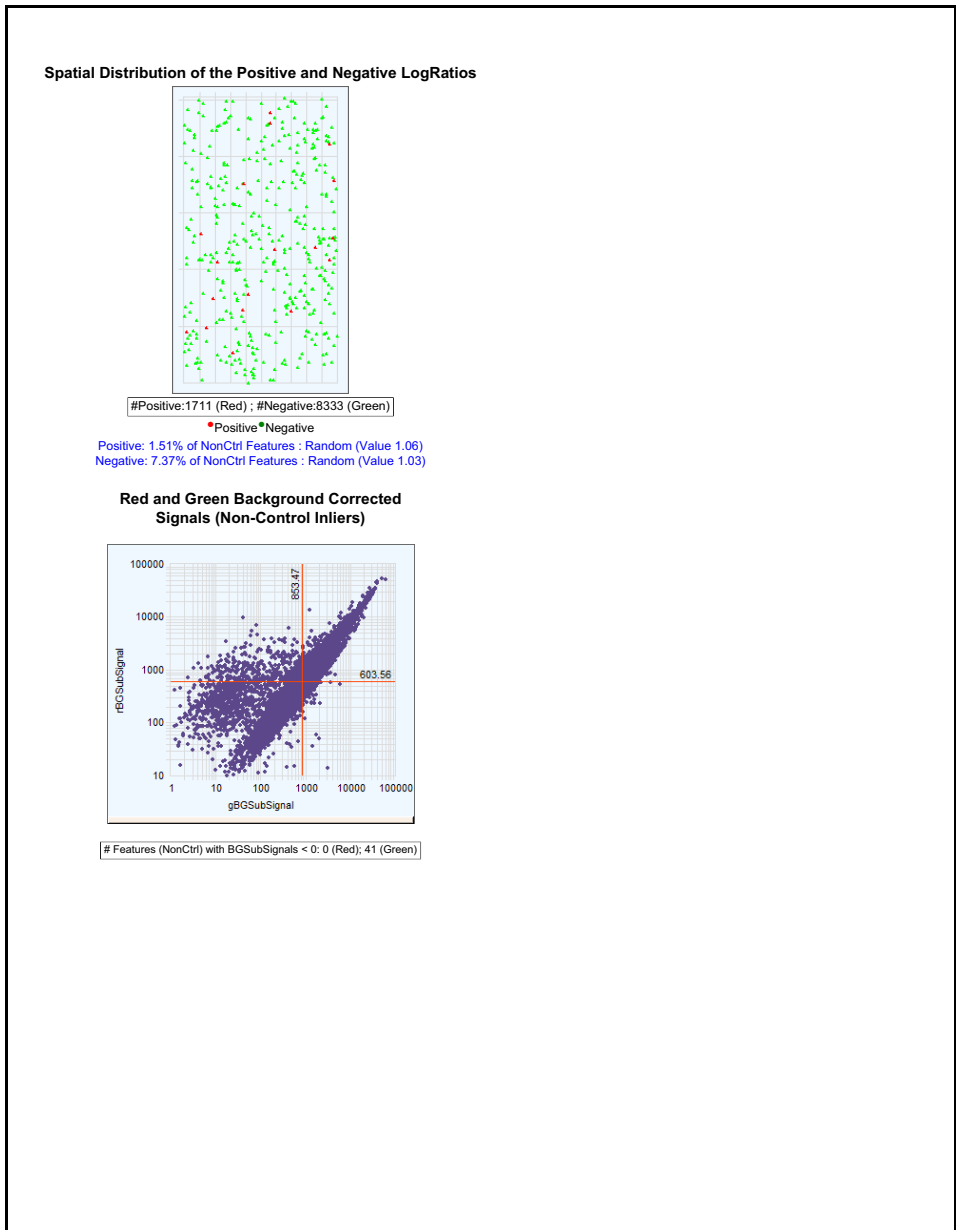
Spatial Distribution of the Positive and Negative LogRatios

#Positive:1711 (Red) ; #Negative:8333 (Green)

Positive Negative

Positive: 1.51% of NonCtrl Features : Random (Value 1.06)
Negative: 7.37% of NonCtrl Features : Random (Value 1.03)

Red and Green Background Corrected Signals (Non-Control Inliers)

100000
10000
1000
100
10
rBGSubSignal
853.47
603.56
1
10
100
1000
10000
100000
gBGSubSignal

# Features (NonCtrl) with BGSubSignals < 0: 0 (Red); 41 (Green)